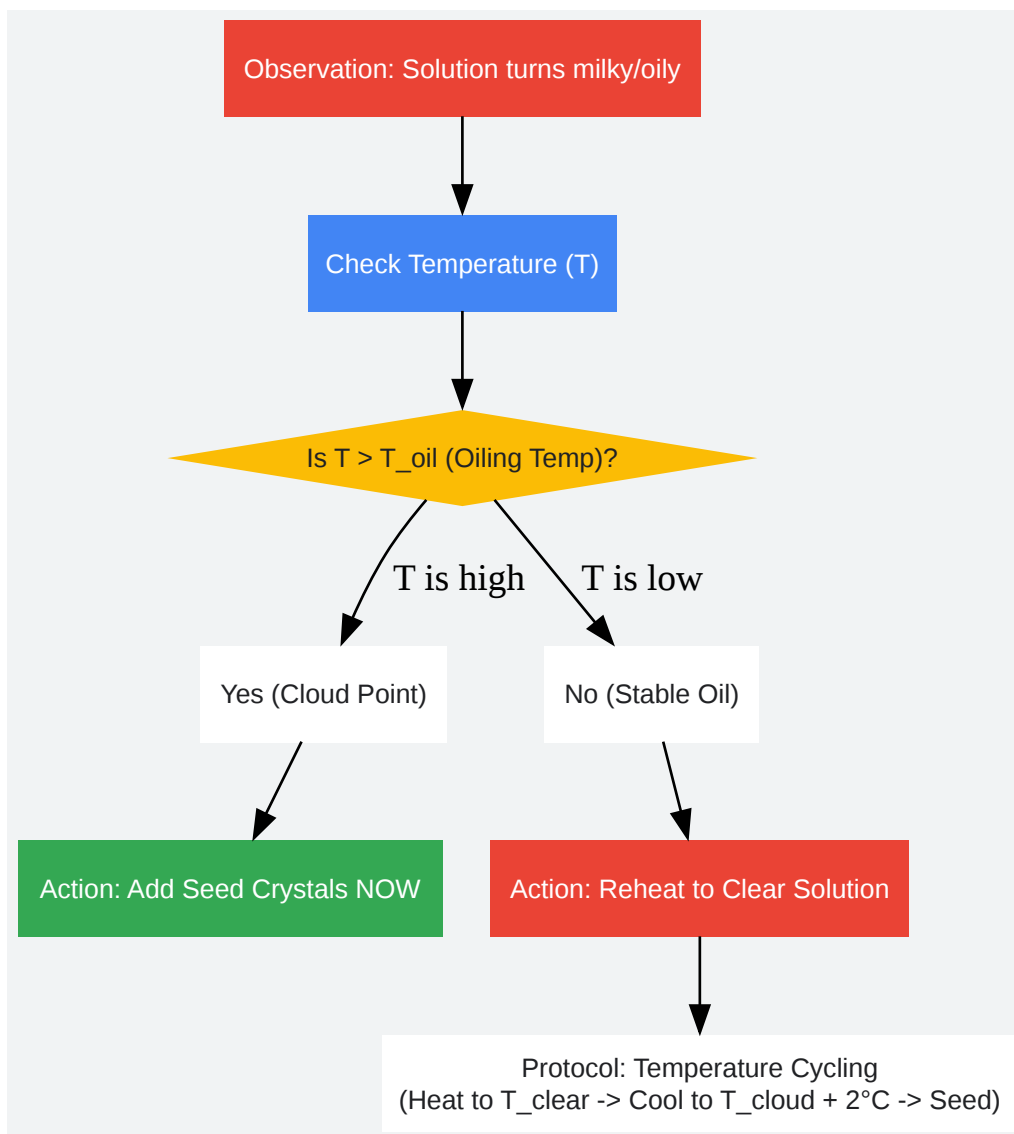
Observation: Solution turns milky/oily

Check Temperature (T)

Is T > T_oil (Oiling Temp)?

T is high

T is low

Yes (Cloud Point)

No (Stable Oil)

Action: Add Seed Crystals NOW

Action: Reheat to Clear Solution

Protocol: Temperature Cycling
(Heat to T_clear -> Cool to T_cloud + 2°C -> Seed)